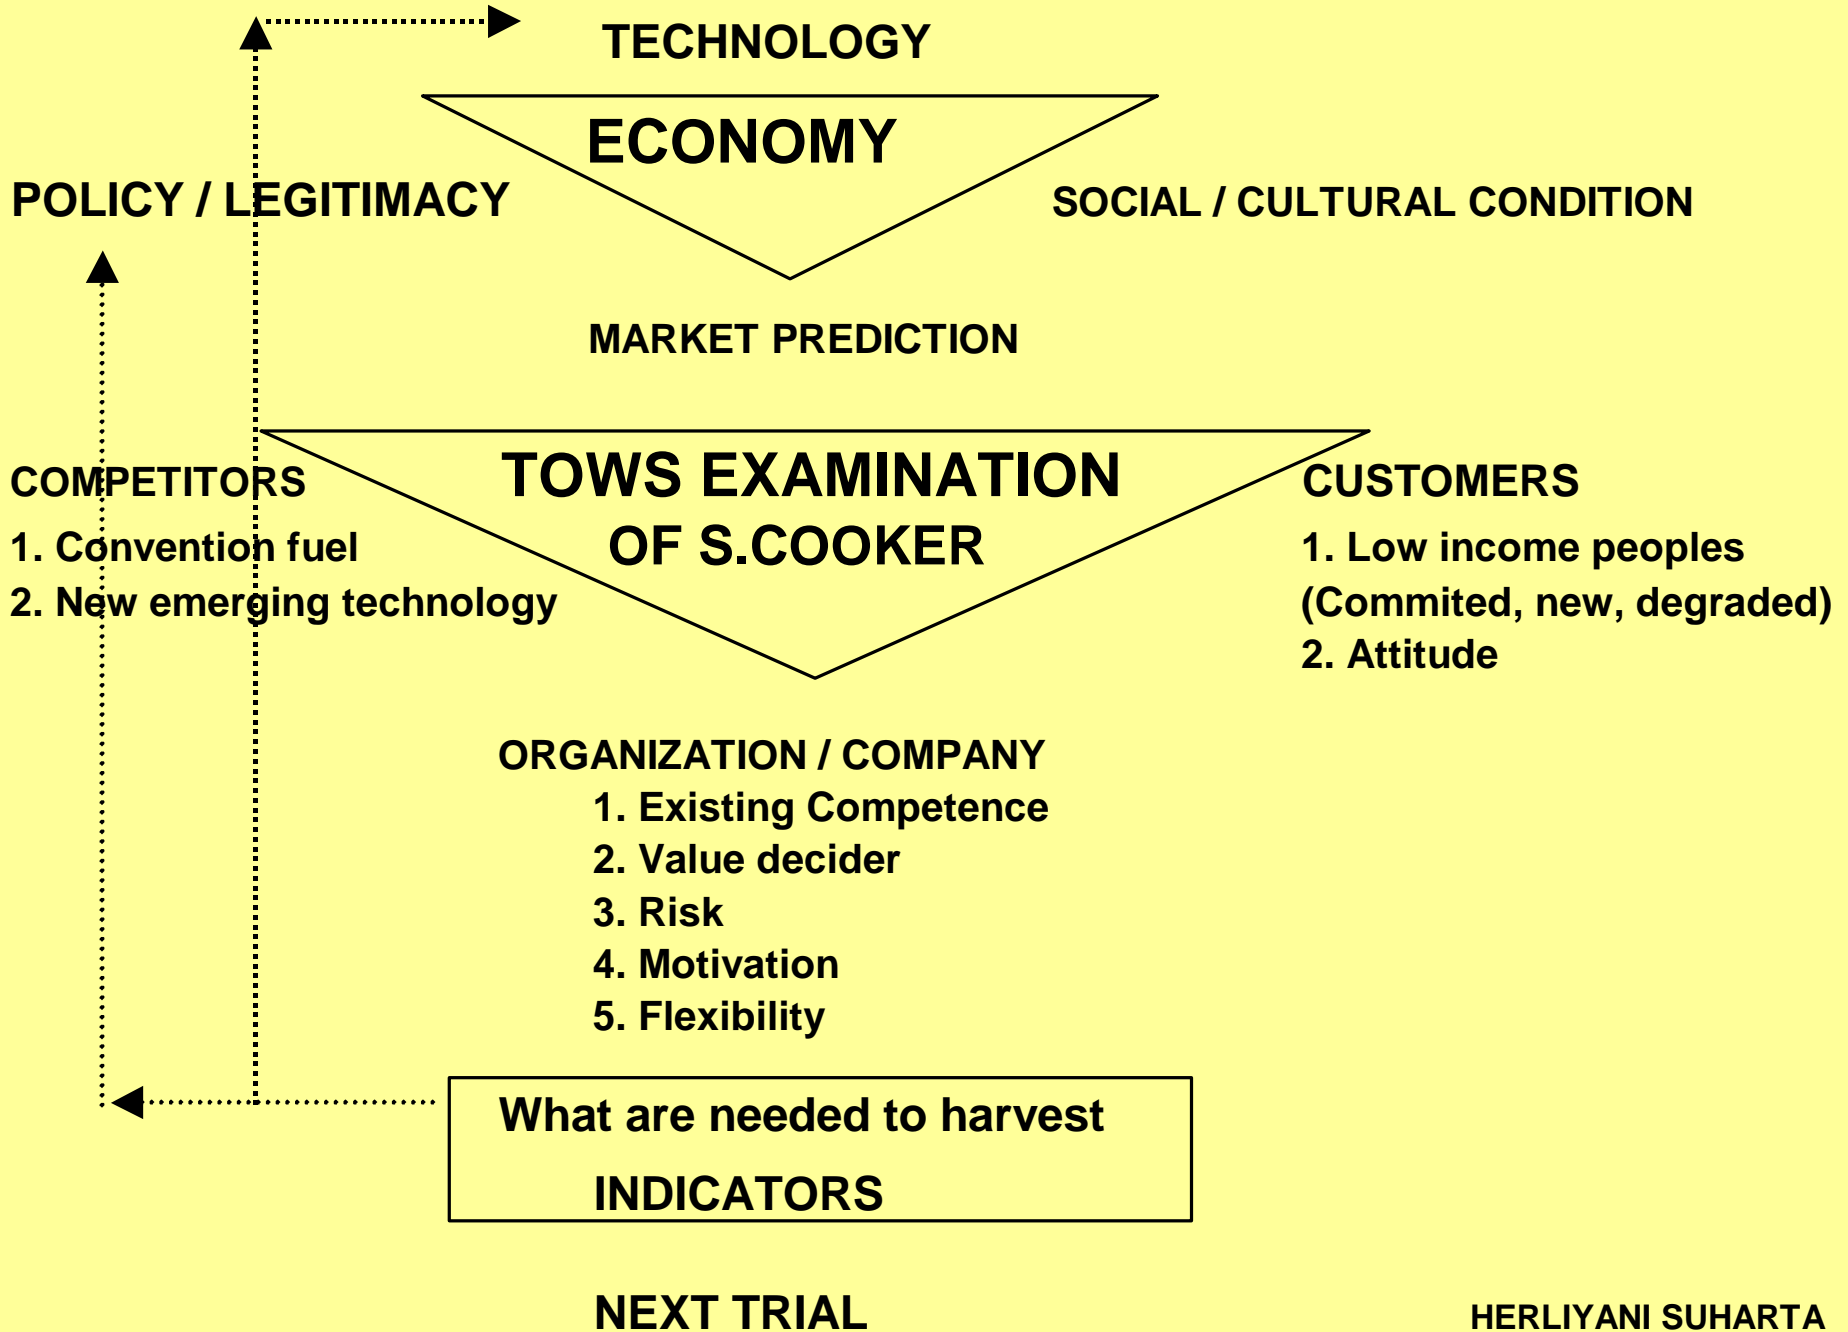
TECHNOLOGY

ECONOMY

POLICY / LEGITIMACY

SOCIAL / CULTURAL CONDITION

MARKET PREDICTION

TOWS EXAMINATION OF S.COOKER

COMPETITORS
1. Convention fuel
2. New emerging technology

CUSTOMERS
1. Low income peoples (Commited, new, degraded)
2. Attitude

ORGANIZATION / COMPANY
1. Existing Competence
2. Value decider
3. Risk
4. Motivation
5. Flexibility

What are needed to harvest
INDICATORS

NEXT TRIAL

HERLIYANI SUHARTA